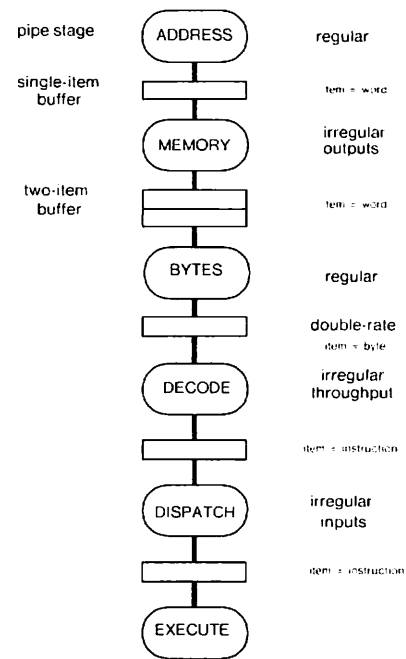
pipe stage

ADDRESS

regular

single-item buffer

item = word

MEMORY

irregular outputs

two-item buffer

item = word

BYTES

regular

double-rate

item = byte

DECODE

irregular throughput

item = instruction

DISPATCH

irregular inputs

item = instruction

EXECUTE